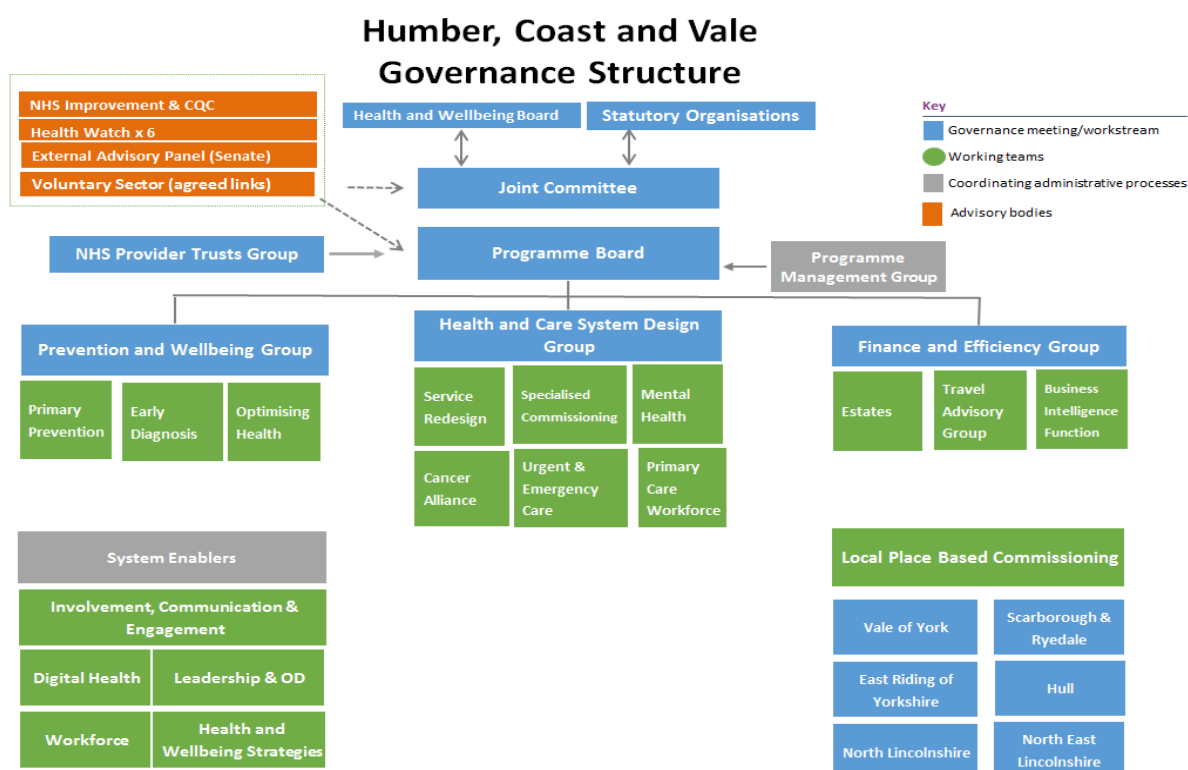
Humber, Coast and Vale Governance Structure

NHS Improvement & CQC
Health Watch x 6
External Advisory Panel (Senate)
Voluntary Sector (agreed links)

Health and Wellbeing Board
Statutory Organisations

Key
Governance meeting/workstream
Working teams
Coordinating administrative processes
Advisory bodies

Joint Committee
NHS Provider Trusts Group
Programme Board
Programme Management Group

Prevention and Wellbeing Group
Primary Prevention
Early Diagnosis
Optimising Health

Health and Care System Design Group
Service Redesign
Specialised Commissioning
Mental Health
Cancer Alliance
Urgent & Emergency Care
Primary Care Workforce

Finance and Efficiency Group
Estates
Travel Advisory Group
Business Intelligence Function

System Enablers
Involvement, Communication & Engagement
Digital Health
Leadership & OD
Workforce
Health and Wellbeing Strategies

Local Place Based Commissioning
Vale of York
Scarborough & Ryedale
East Riding of Yorkshire
Hull
North Lincolnshire
North East Lincolnshire